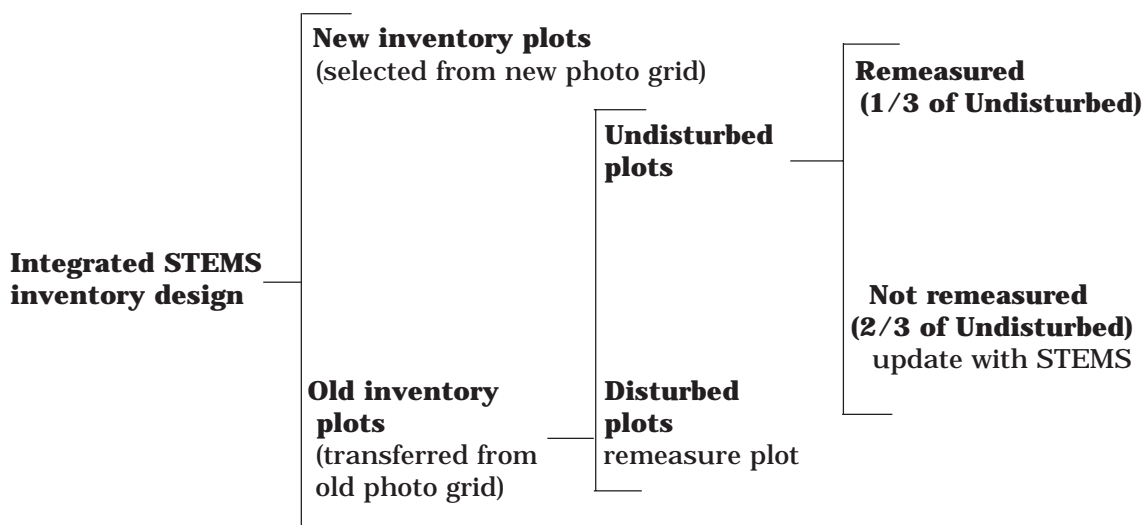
Integrated STEMS inventory design

New inventory plots
(selected from new photo grid)

Old inventory plots
(transferred from old photo grid)

Undisturbed plots

Disturbed plots
remeasure plot

Remeasured
(1/3 of Undisturbed)

Not remeasured
(2/3 of Undisturbed)
update with STEMS